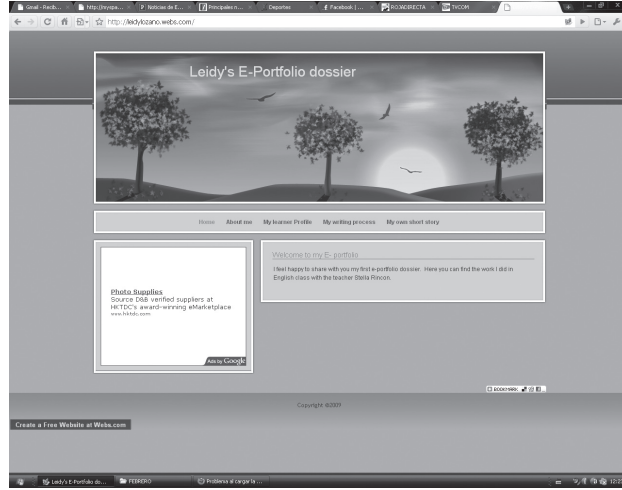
Gmail - Recib... | http://myspa... | Noticias de E... | Principales n... | Deportes | Facebook | ... | ROJADIRECTA | TYCOM

http://leidylozano.webs.com/

Leidy's E-Portfolio dossier

Home About me My learner Profile My writing process My own short story

Photo Supplies
Source D&B verified suppliers at HKTDC's award-winning eMarketplace
www.hktdc.com

Ads by Google

Welcome to my E- portfolio

I feel happy to share with you my first e-portfolio dossier. Here you can find the work I did in English class with the teacher Stella Rincon.

BOOKMARK

Copyright ©2011

Create a Free Website at Webs.com

Leidy's E-Portfolio do... | FEBRERO | Problema al cargar la ...

12:2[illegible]